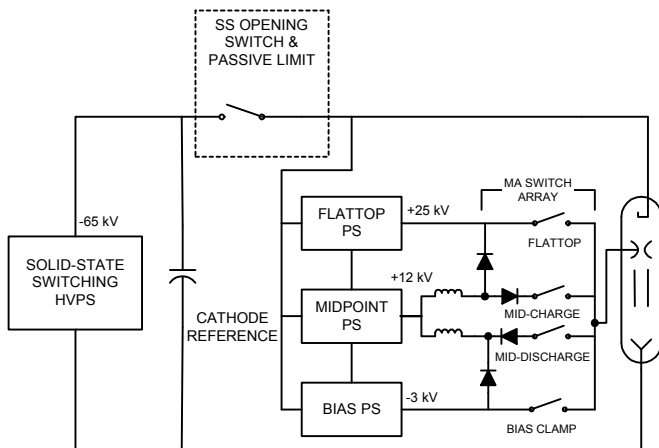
SS OPENING SWITCH & PASSIVE LIMIT

MA SWITCH ARRAY

-65 kV

SOLID-STATE SWITCHING HVPS

FLATTOP PS

+25 kV

FLATTOP

+12 kV

CATHODE REFERENCE

MIDPOINT PS

MID-CHARGE

MID-DISCHARGE

BIAS PS

-3 kV

BIAS CLAMP